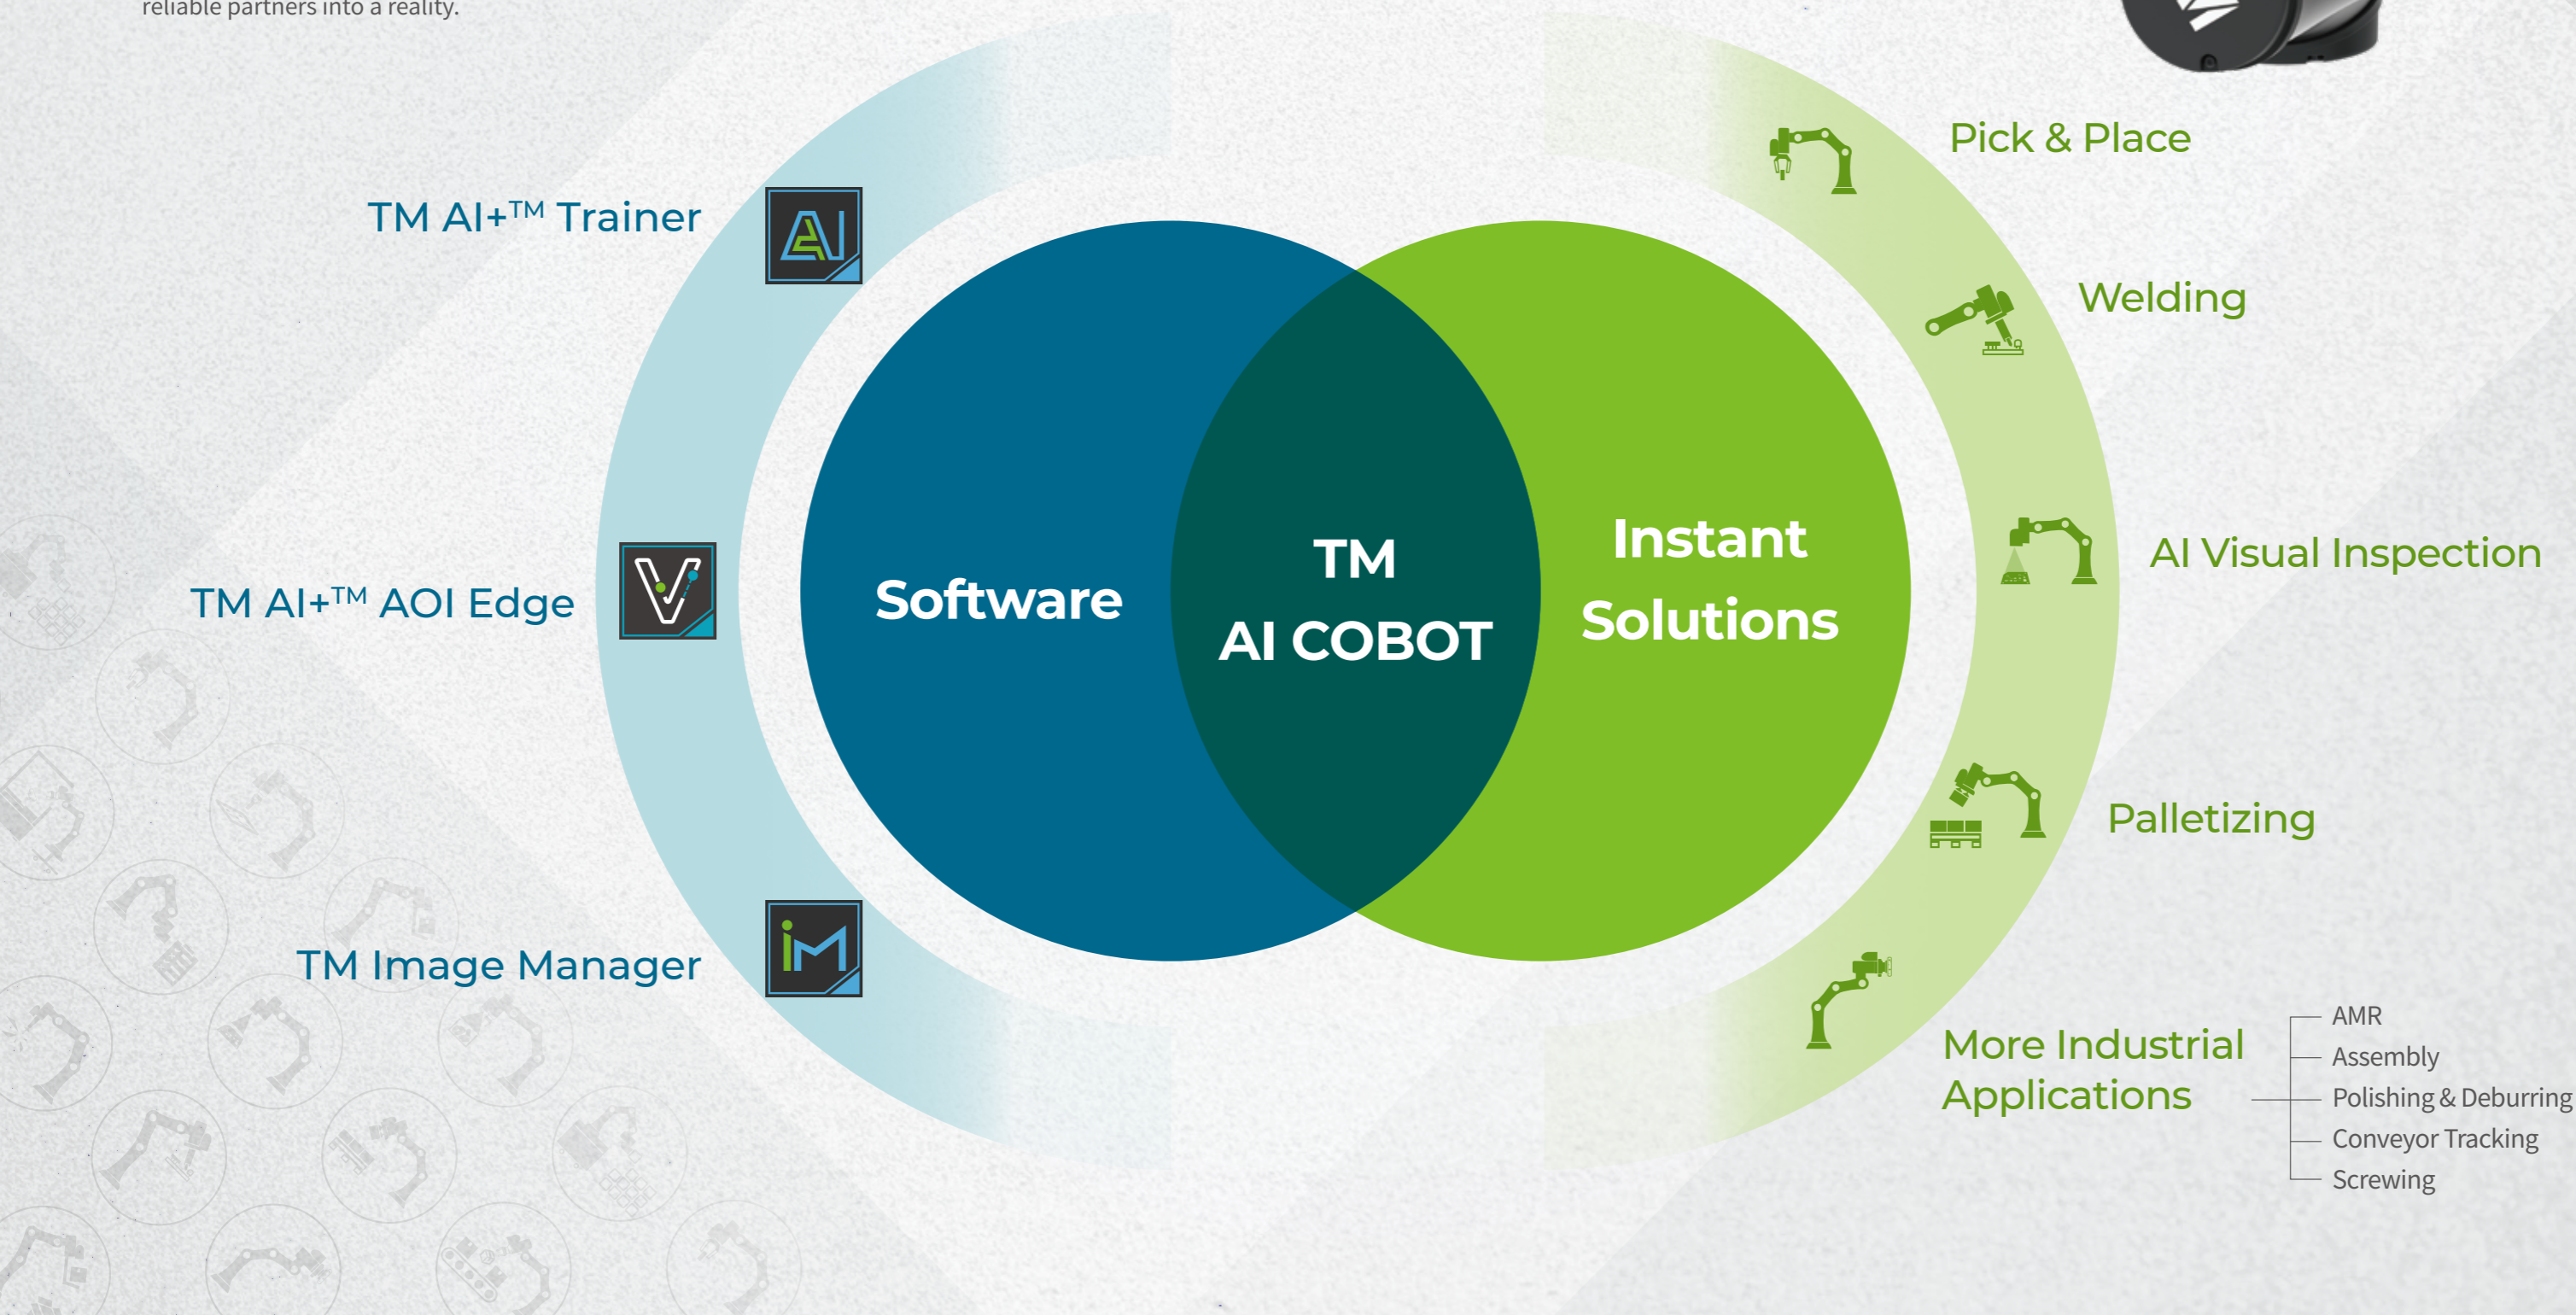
reliable partners into a reality.

TM AI+™ Trainer

TM AI+™ AOI Edge

TM Image Manager

Software

TM
AI COBOT

Instant
Solutions

Pick & Place

Welding

AI Visual Inspection

Palletizing

More Industrial Applications

AMR
Assembly
Polishing & Deburring
Conveyor Tracking
Screwing